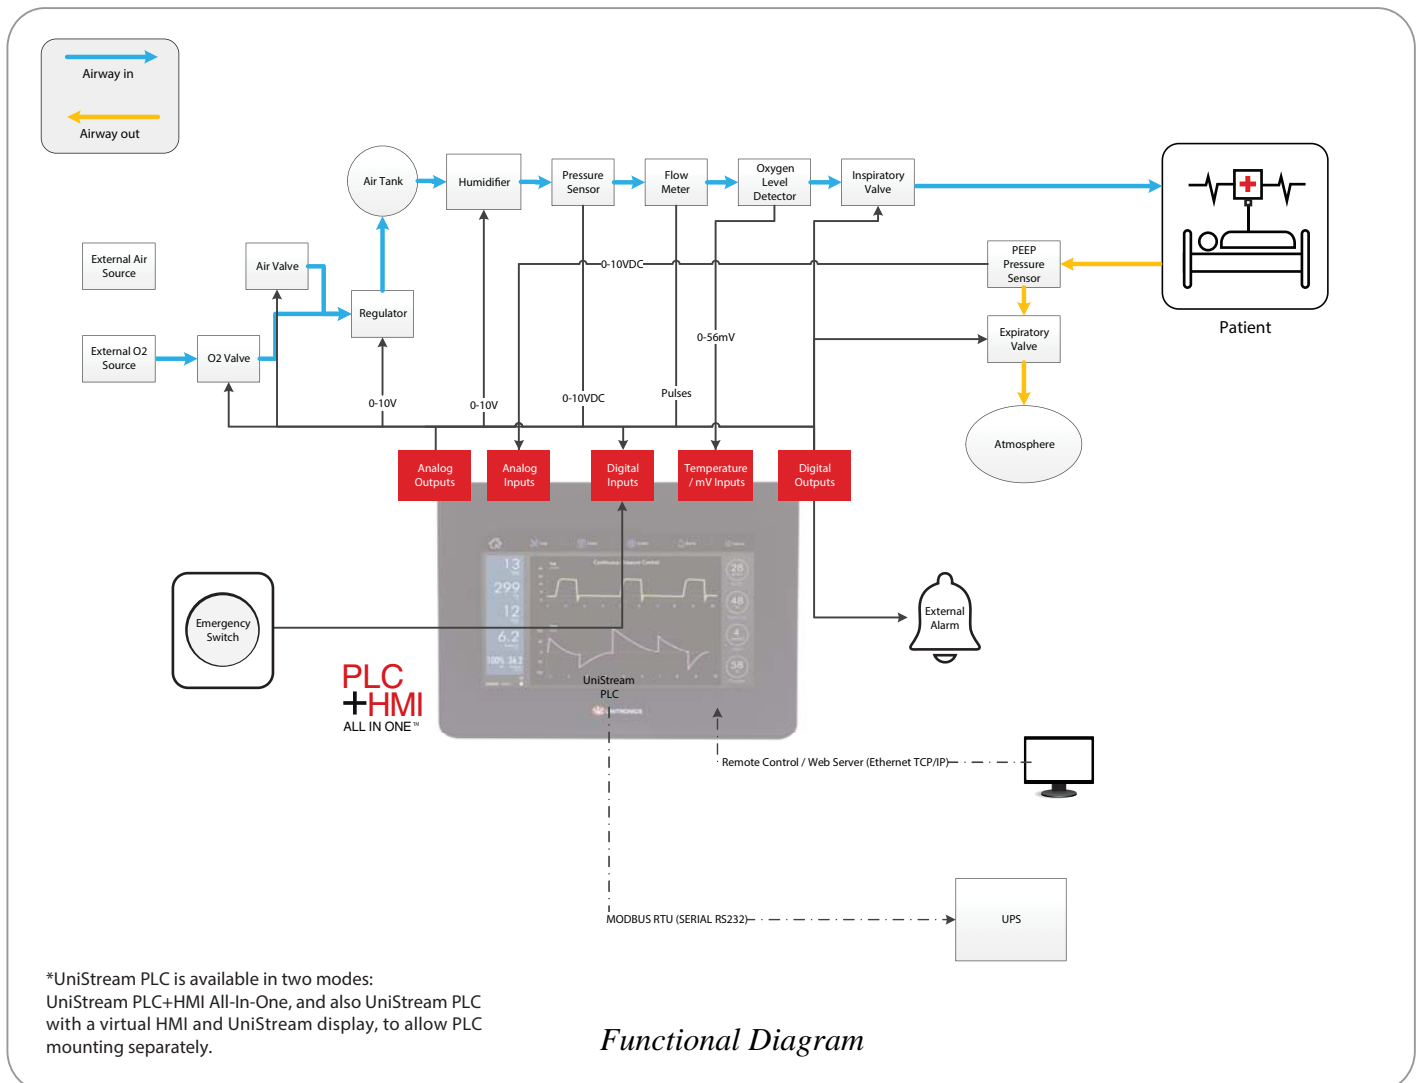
Airway in

Airway out

Air Tank

Humidifier

Pressure Sensor

Flow Meter

Oxygen Level Detector

Inspiratory Valve

Patient

External Air Source

Air Valve

Regulator

0-10VDC

PEEP Pressure Sensor

Expiratory Valve

External O2 Source

O2 Valve

0-56mV

Atmosphere

0-10V

0-10V

0-10VDC

Pulses

Analog Outputs

Analog Inputs

Digital Inputs

Temperature / mV Inputs

Digital Outputs

Emergency Switch

External Alarm

UniStream PLC

PLC +HMI ALL IN ONE™

Remote Control / Web Server (Ethernet TCP/IP)

MODBUS RTU (SERIAL RS232)

UPS

*UniStream PLC is available in two modes: UniStream PLC+HMI All-In-One, and also UniStream PLC with a virtual HMI and UniStream display, to allow PLC mounting separately.

Functional Diagram